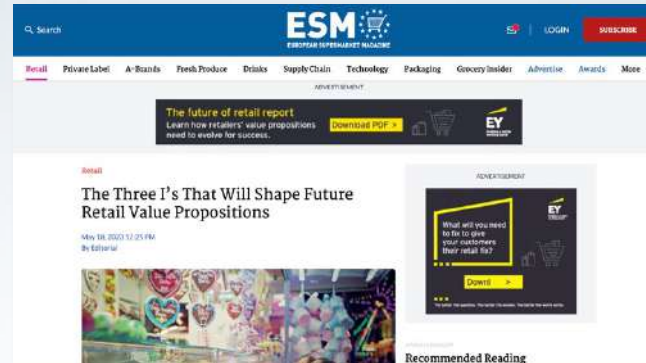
Search

ESM

EUROPEAN SUPERMARKET MAGAZINE

LOGIN

SUBSCRIBE

Retail Private Label A-Brands Fresh Produce Drinks Supply Chain Technology Packaging Grocery Insider Advertise Awards More

ADVERTISEMENT

The future of retail report

Learn how retailers' value propositions need to evolve for success.

Download PDF >

EY

Retail

The Three I's That Will Shape Future Retail Value Propositions

May 18, 2020 12:25 PM

By Editorial

ADVERTISEMENT

EY

What will you need to fix to give your customers their retail fix?

Downl >

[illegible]

Recommended Reading